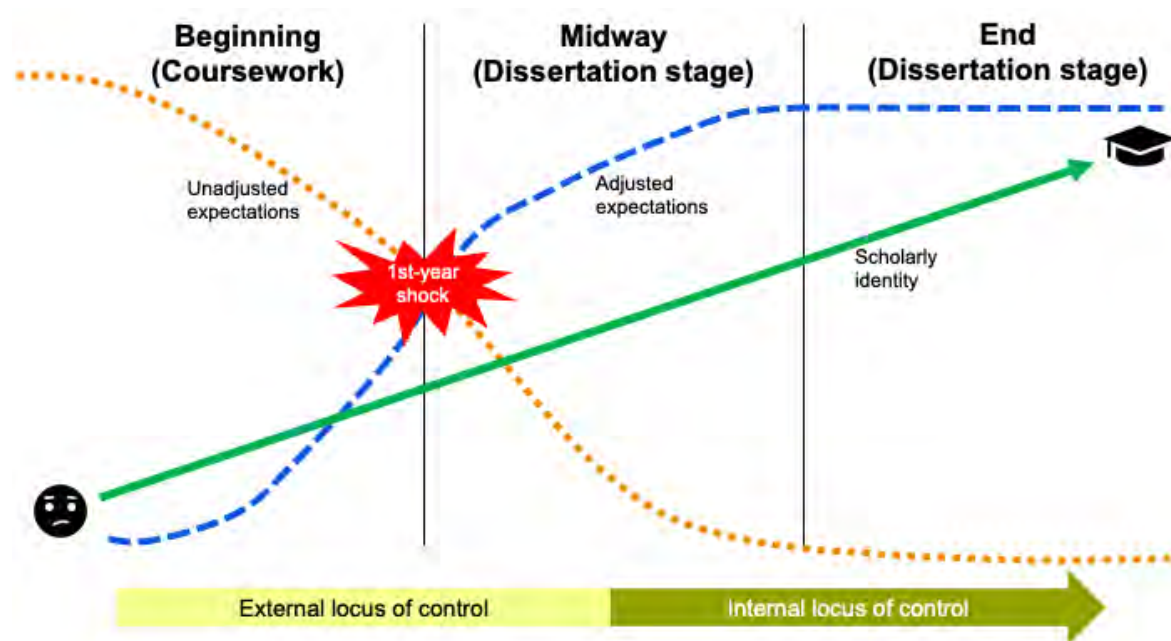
Beginning
(Coursework)

Midway
(Dissertation stage)

End
(Dissertation stage)

Unadjusted expectations

Adjusted expectations

1st-year shock

Scholarly identity

External locus of control

Internal locus of control